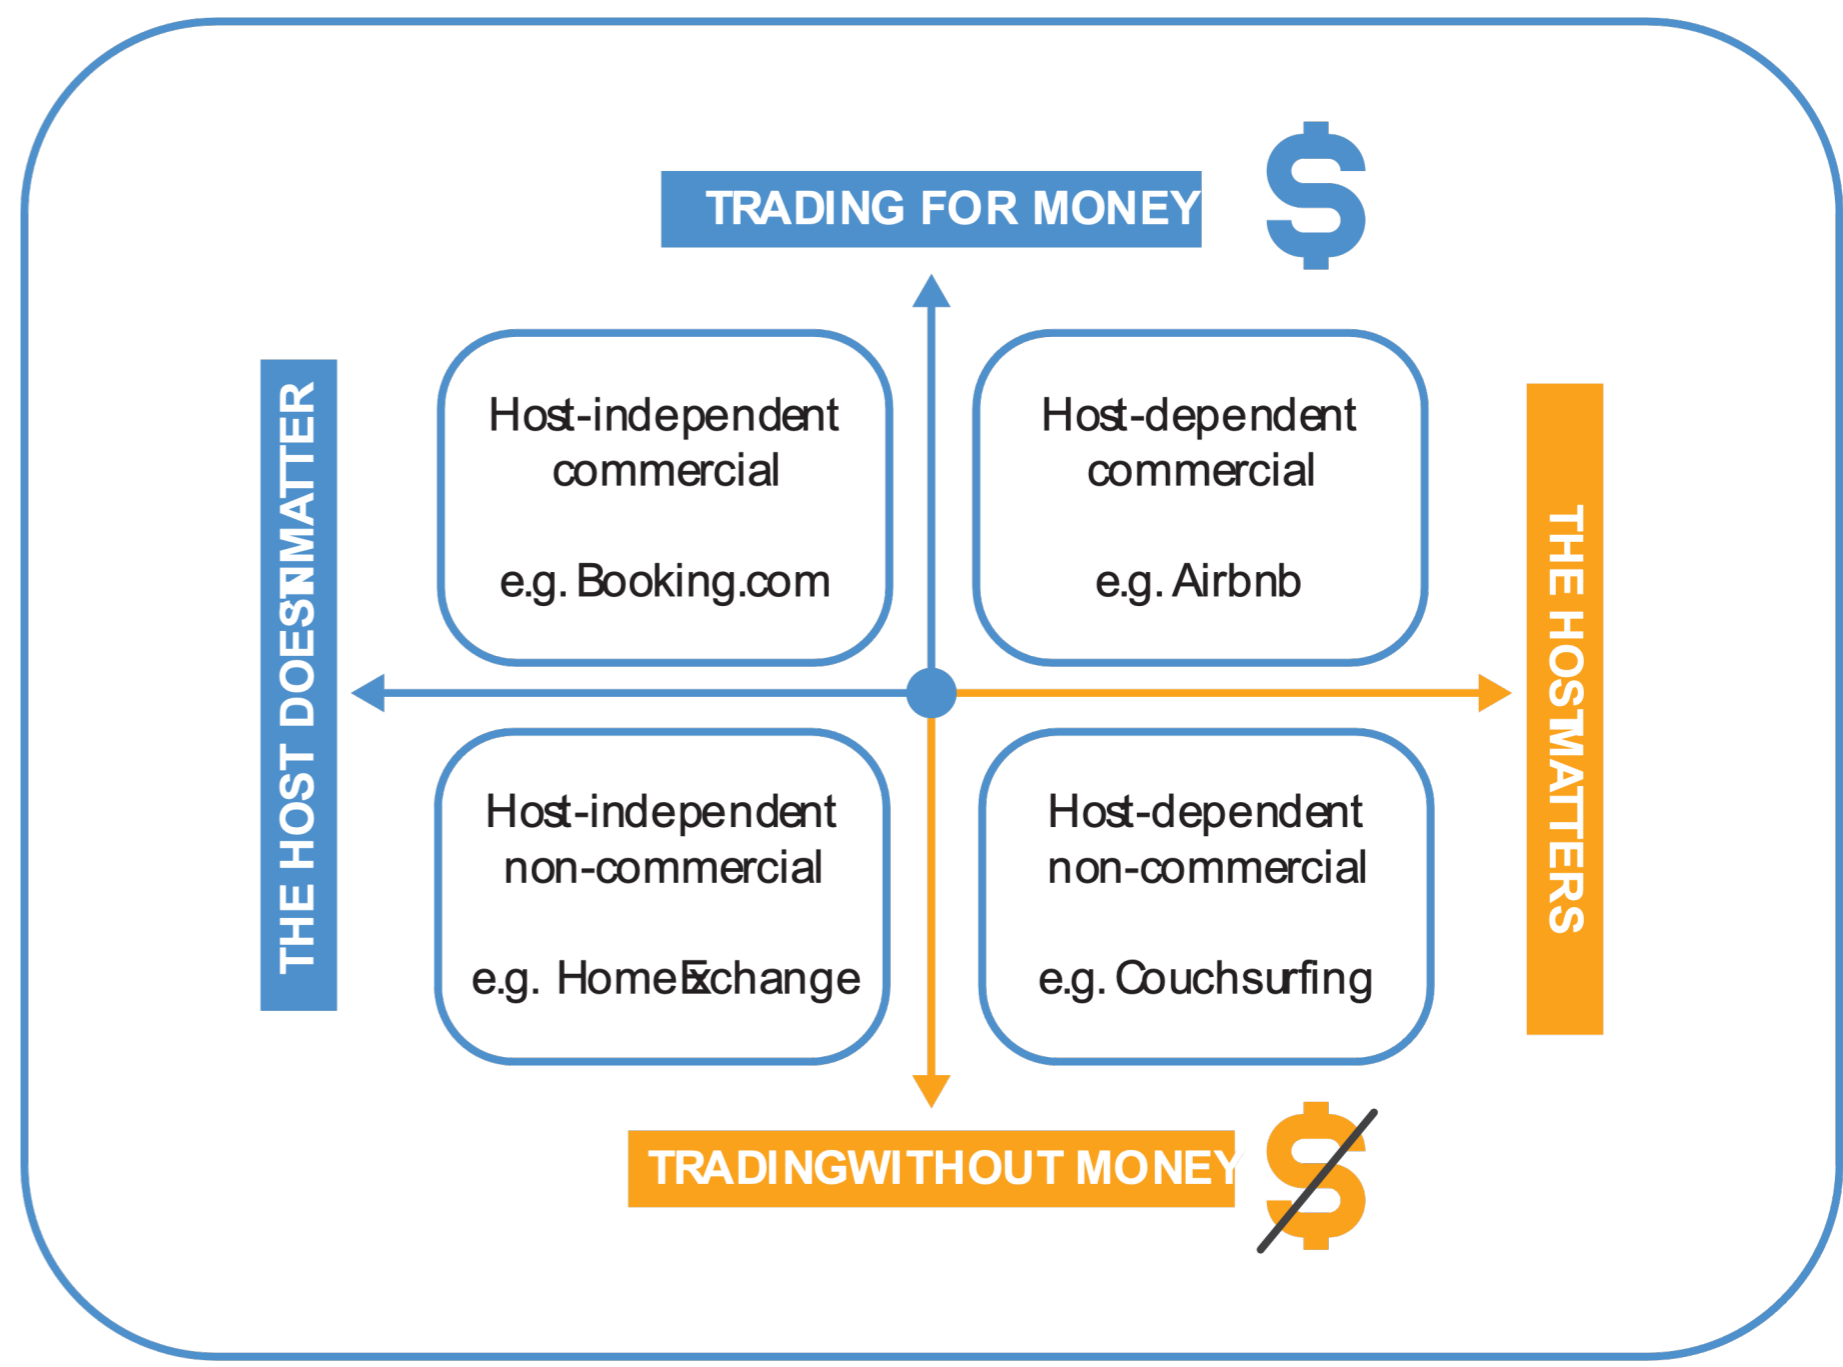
TRADING FOR MONEY

THE HOST DOESN'T MATTER

Host-independent commercial

e.g. Booking.com

Host-dependent commercial

e.g. Airbnb

THE HOST MATTERS

Host-independent non-commercial

e.g. HomeExchange

Host-dependent non-commercial

e.g. Couchsurfing

TRADING WITHOUT MONEY